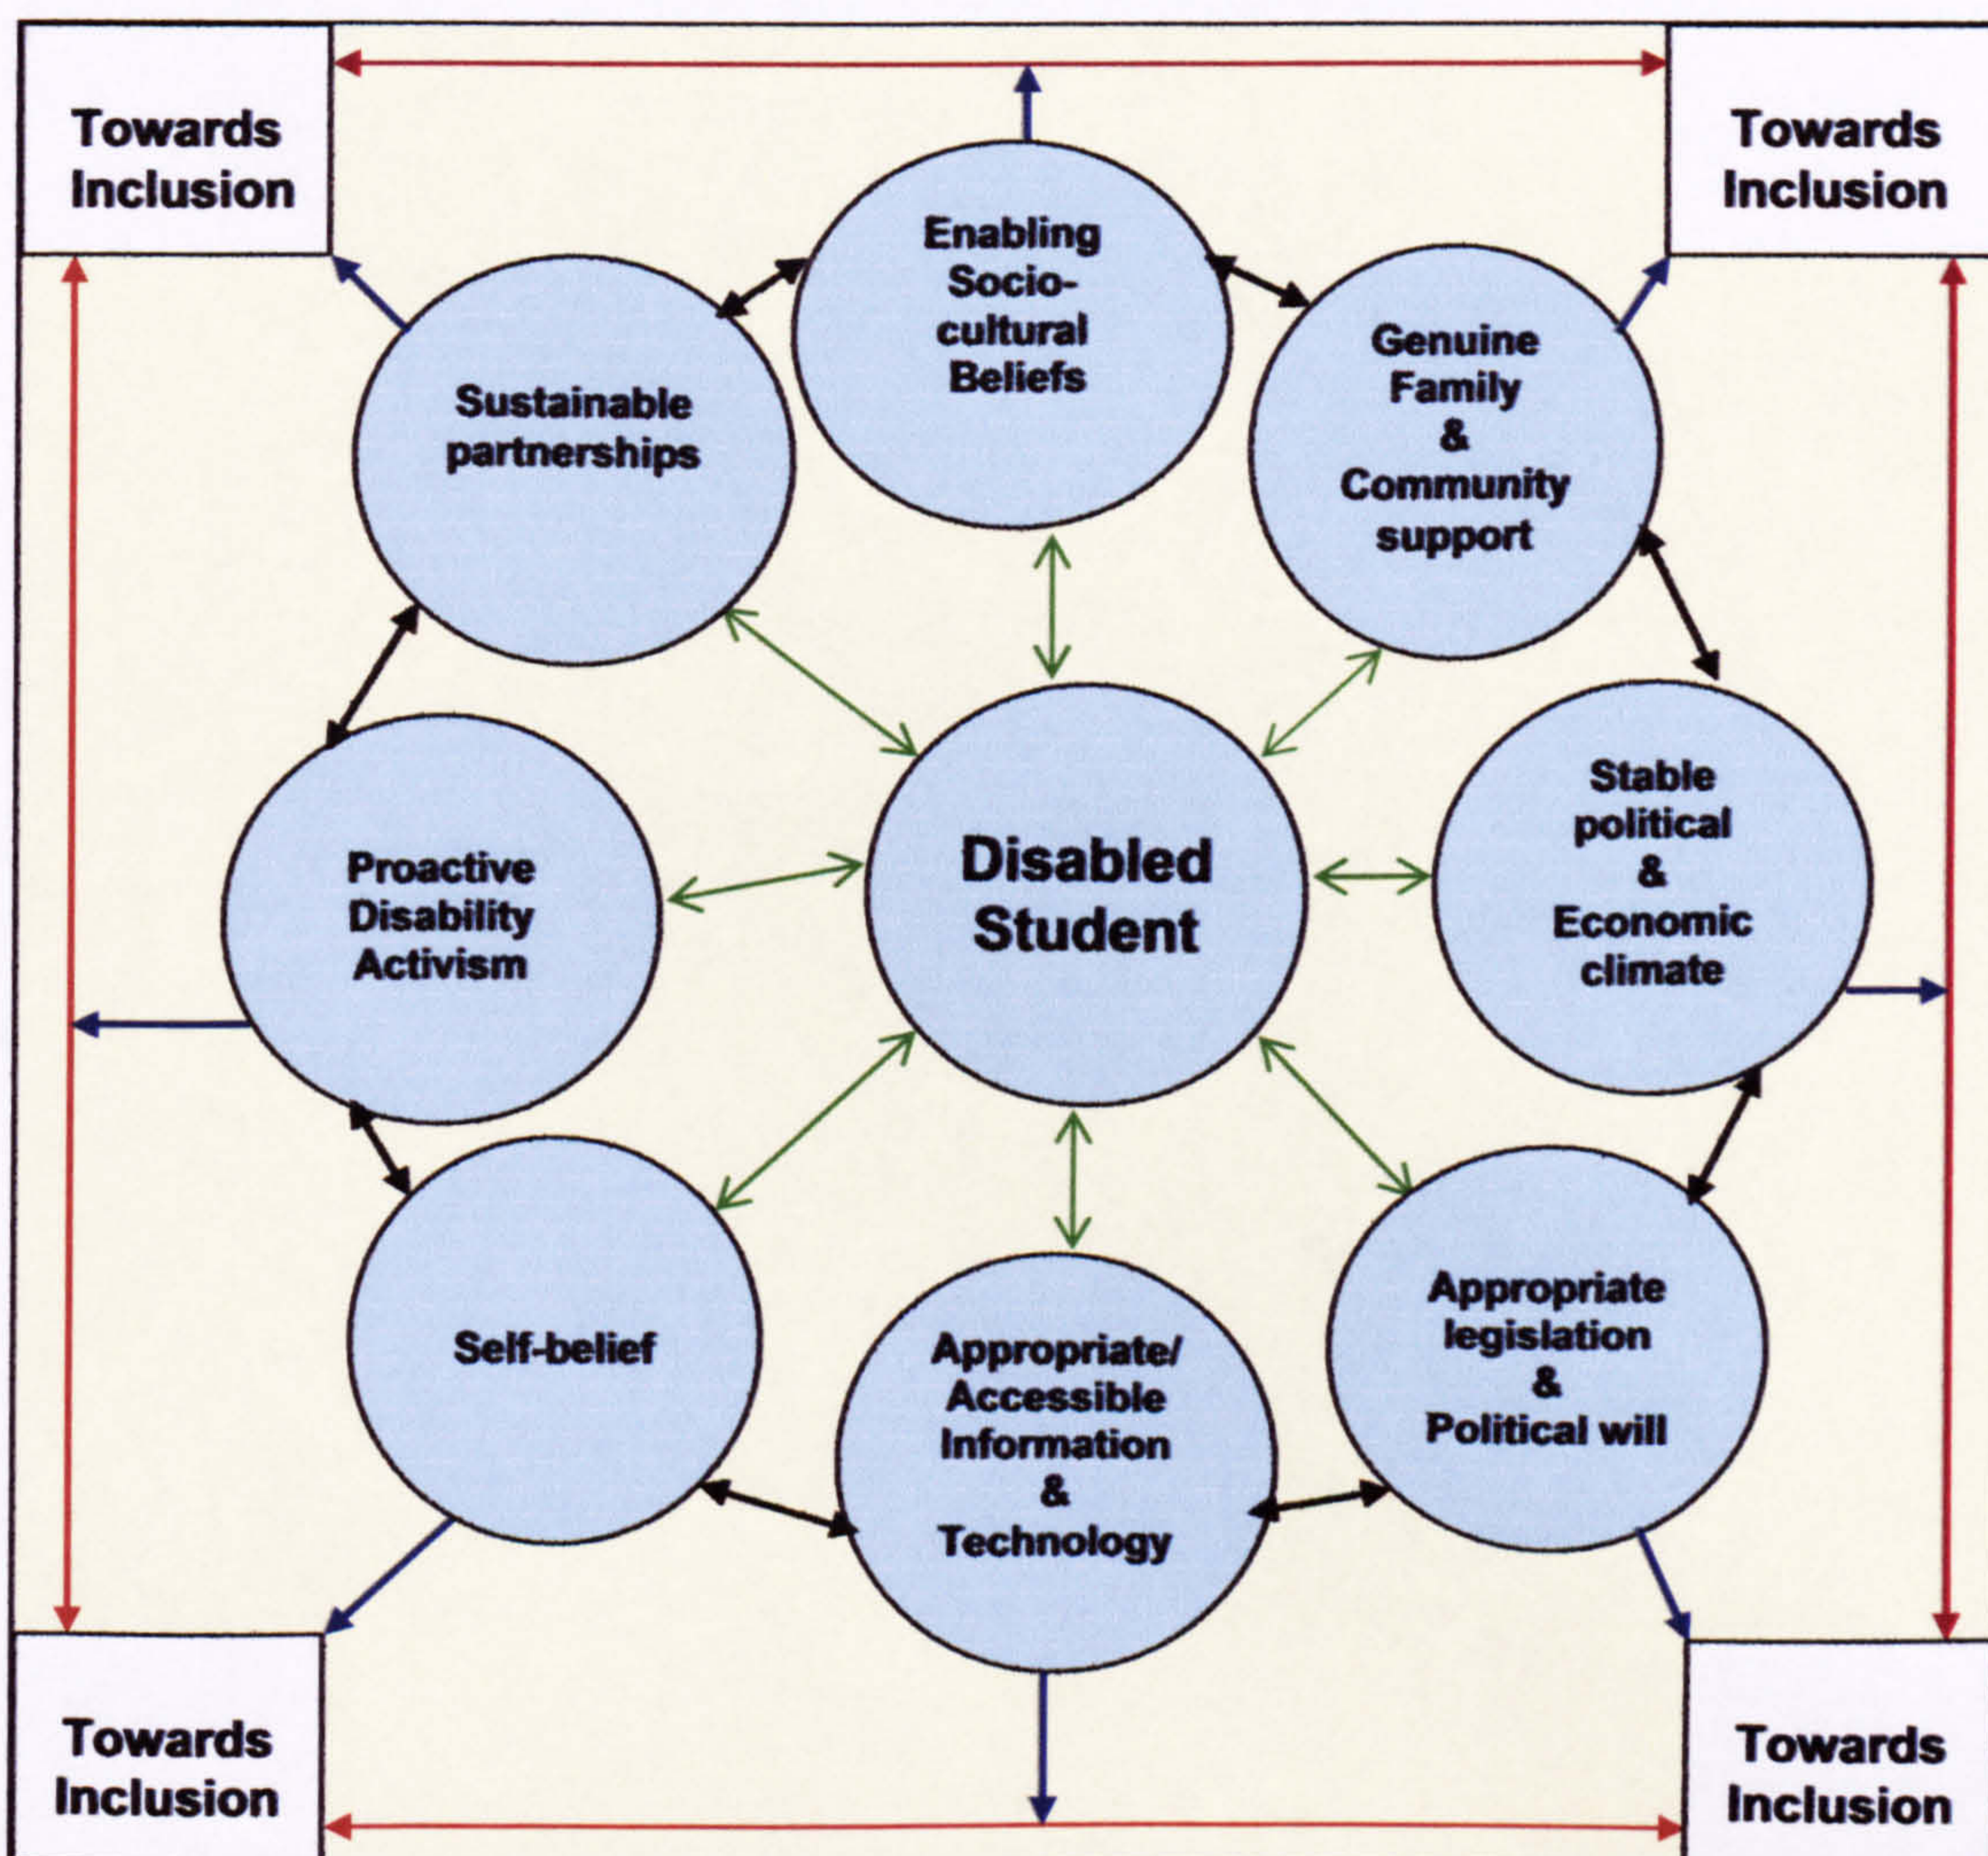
Towards Inclusion

Towards Inclusion

Enabling Socio-cultural Beliefs

Sustainable partnerships

Genuine Family & Community support

Proactive Disability Activism

Disabled Student

Stable political & Economic climate

Self-belief

Appropriate/ Accessible Information & Technology

Appropriate legislation & Political will

Towards Inclusion

Towards Inclusion